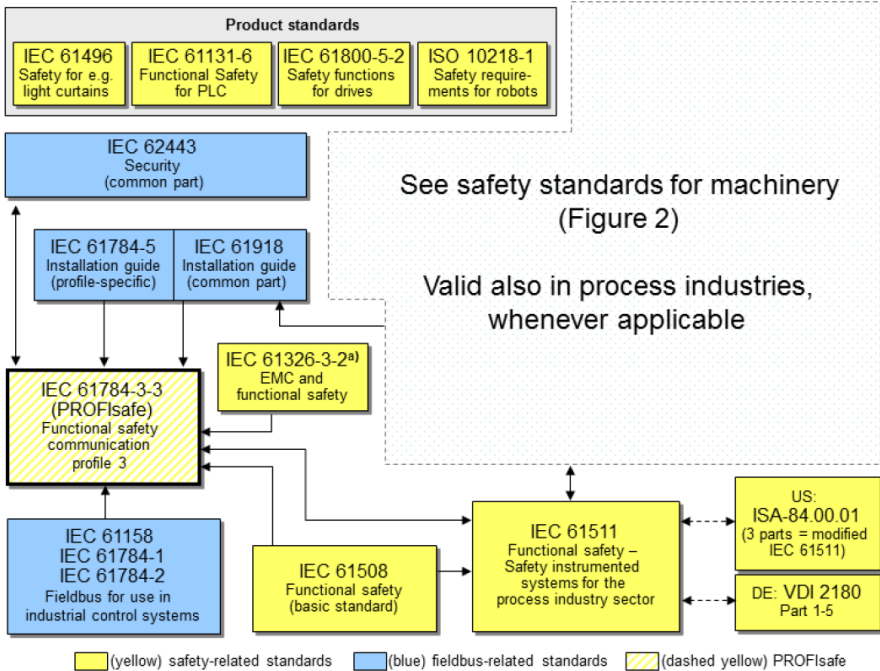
Product standards

IEC 61496
Safety for e.g. light curtains

IEC 61131-6
Functional Safety for PLC

IEC 61800-5-2
Safety functions for drives

ISO 10218-1
Safety requirements for robots

IEC 62443
Security
(common part)

See safety standards for machinery (Figure 2)

Valid also in process industries, whenever applicable

IEC 61784-5
Installation guide
(profile-specific)

IEC 61918
Installation guide
(common part)

IEC 61326-3-2$^{a)}$
EMC and functional safety

IEC 61784-3-3
(PROFIsafe)
Functional safety communication profile 3

IEC 61158
IEC 61784-1
IEC 61784-2
Fieldbus for use in industrial control systems

IEC 61508
Functional safety
(basic standard)

IEC 61511
Functional safety – Safety instrumented systems for the process industry sector

US:
ISA-84.00.01
(3 parts = modified IEC 61511)

DE: VDI 2180
Part 1-5

(yellow) safety-related standards
(blue) fieldbus-related standards
(dashed yellow) PROFIsafe